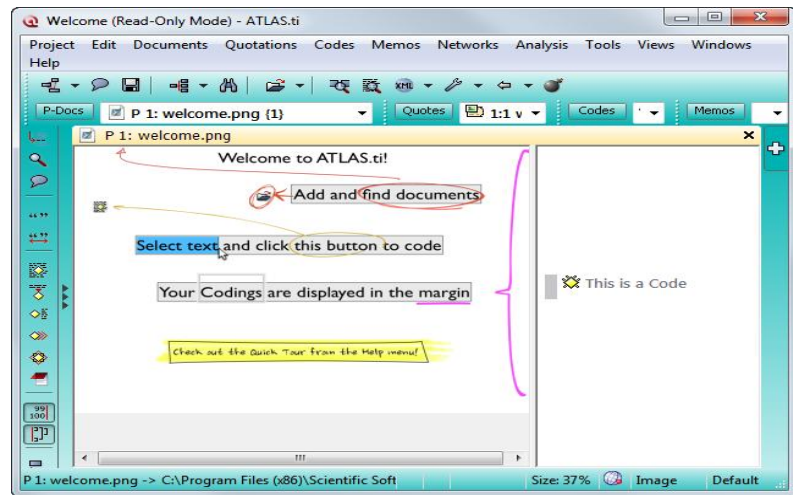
Welcome (Read-Only Mode) - ATLAS.ti

Project Edit Documents Quotations Codes Memos Networks Analysis Tools Views Windows Help

P-Docs P 1: welcome.png {1} Quotes 1:1 v Codes ' Memos

P 1: welcome.png

Welcome to ATLAS.ti!

Add and find documents

Select text and click this button to code

Your Codings are displayed in the margin

Check out the Quick Tour from the Help menu!

This is a Code

99
100

P 1: welcome.png -> C:\Program Files (x86)\Scientific Soft Size: 37% Image Default